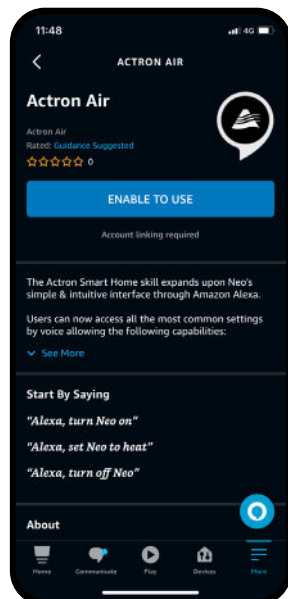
11:48
4G

ACTRON AIR

Actron Air

Actron Air
Rated: Guidance Suggested
☆☆☆☆☆ 0

ENABLE TO USE

Account linking required

The Actron Smart Home skill expands upon Neo's simple & intuitive interface through Amazon Alexa.

Users can now access all the most common settings by voice allowing the following capabilities:

See More

Start By Saying

"Alexa, turn Neo on"

"Alexa, set Neo to heat"

"Alexa, turn off Neo"

About

Home
Communicate
Play
Devices
More